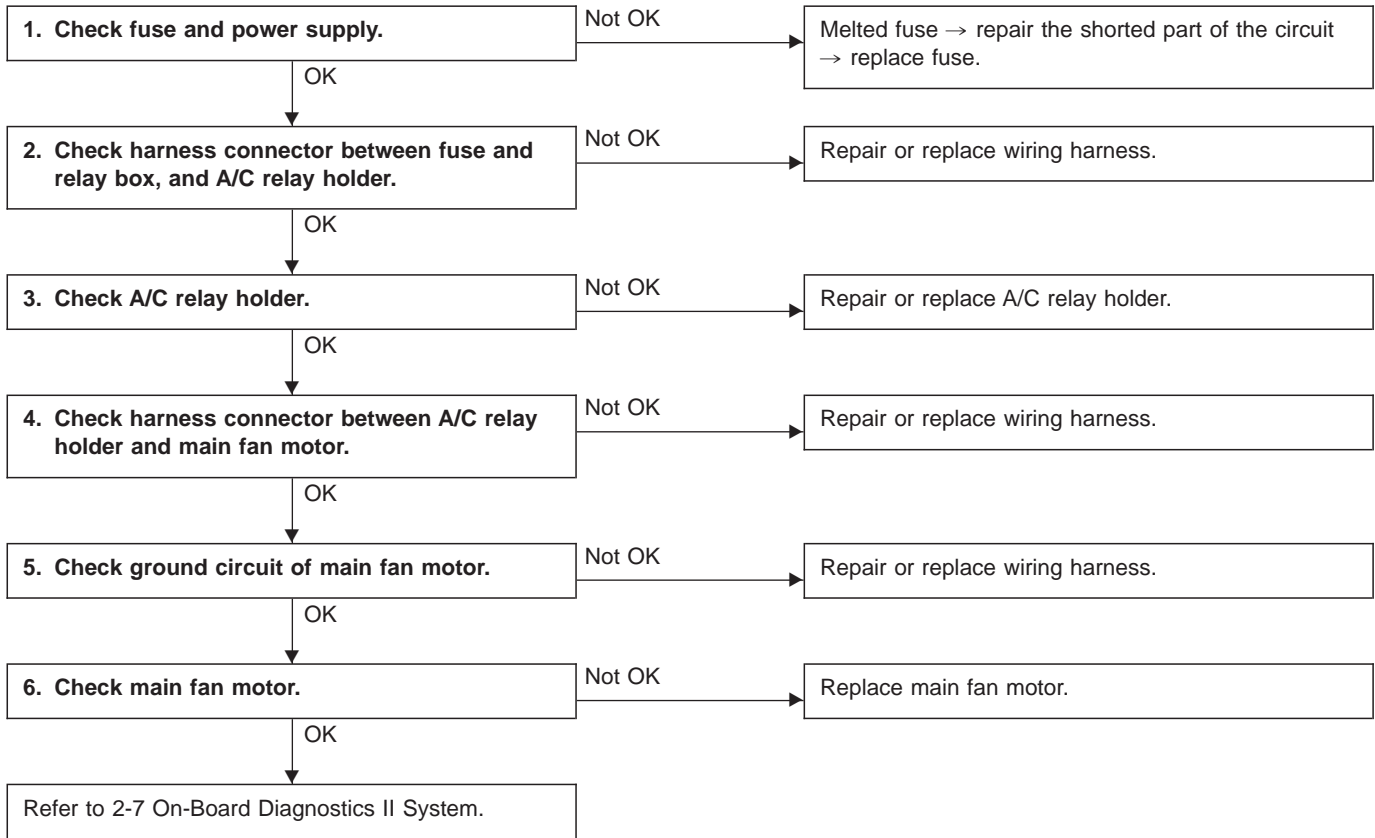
1. Check fuse and power supply.

Not OK

Melted fuse → repair the shorted part of the circuit → replace fuse.

OK

2. Check harness connector between fuse and relay box, and A/C relay holder.

Not OK

Repair or replace wiring harness.

OK

3. Check A/C relay holder.

Not OK

Repair or replace A/C relay holder.

OK

4. Check harness connector between A/C relay holder and main fan motor.

Not OK

Repair or replace wiring harness.

OK

5. Check ground circuit of main fan motor.

Not OK

Repair or replace wiring harness.

OK

6. Check main fan motor.

Not OK

Replace main fan motor.

OK

Refer to 2-7 On-Board Diagnostics II System.